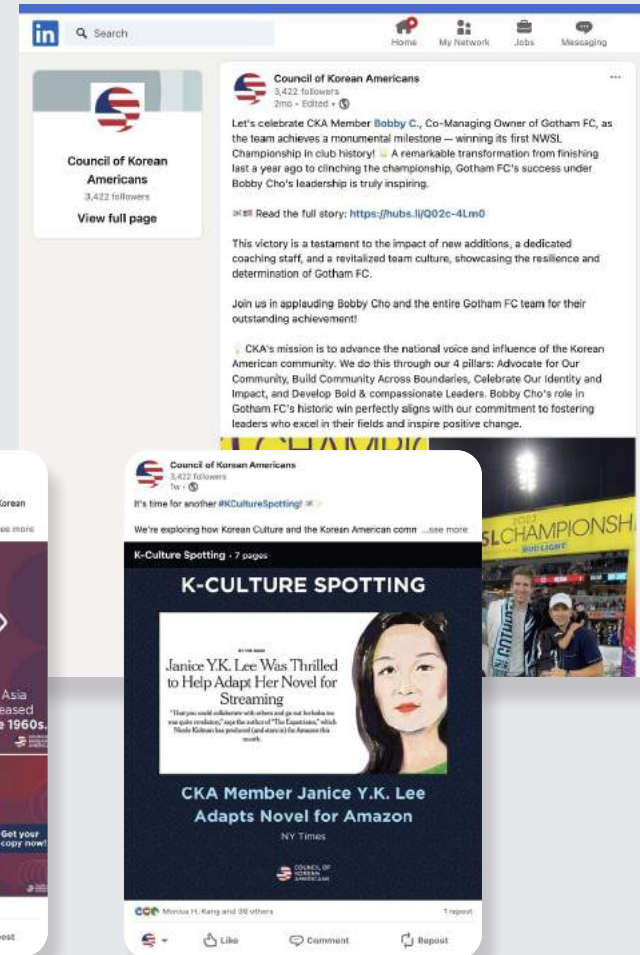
in Search

Home My Network Jobs Messaging

Council of Korean Americans
3,422 followers
View full page

Council of Korean Americans
3,422 followers
2mo • Edited •

Let's celebrate CKA Member Bobby C., Co-Managing Owner of Gotham FC, as the team achieves a monumental milestone — winning its first NWSL Championship in club history! A remarkable transformation from finishing last a year ago to clinching the championship, Gotham FC's success under Bobby Cho's leadership is truly inspiring.

Read the full story: https://hubs.li/Q02c-4Lm0

This victory is a testament to the impact of new additions, a dedicated coaching staff, and a revitalized team culture, showcasing the resilience and determination of Gotham FC.

Join us in applauding Bobby Cho and the entire Gotham FC team for their outstanding achievement!

CKA's mission is to advance the national voice and influence of the Korean American community. We do this through our 4 pillars: Advocate for Our Community, Build Community Across Boundaries, Celebrate Our Identity and Impact, and Develop Bold & compassionate Leaders. Bobby Cho's role in Gotham FC's historic win perfectly aligns with our commitment to fostering leaders who excel in their fields and inspire positive change.

CHAMPIO
2023
SL CHAMPIONSH
BUD LIGHT

Korean
...see more
Asia
eased
e 1960s.
Get your copy now!
post

Council of Korean Americans
3,422 followers
1w •

It's time for another #KCultureSpotting!

We're exploring how Korean Culture and the Korean American comm ...see more

K-Culture Spotting • 7 pages

K-CULTURE SPOTTING

Janice Y.K. Lee Was Thrilled to Help Adapt Her Novel for Streaming

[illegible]

CKA Member Janice Y.K. Lee Adapts Novel for Amazon

NY Times

COUNCIL OF KOREAN AMERICANS

Monica H. Kang and 38 others
1 repost

Like Comment Repost